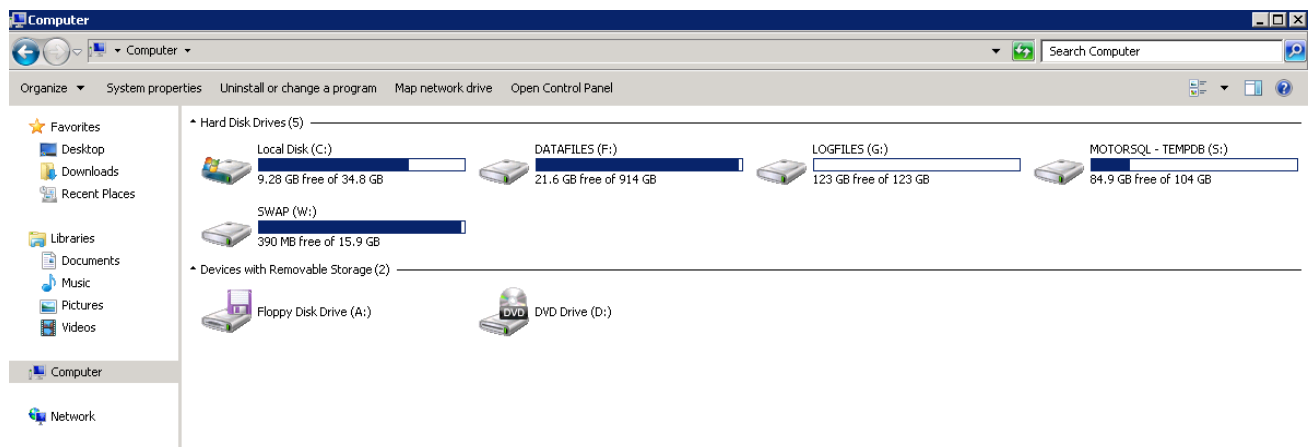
Computer

Computer

Search Computer

Organize ▼ System properties Uninstall or change a program Map network drive Open Control Panel

Favorites
Desktop
Downloads
Recent Places

Libraries
Documents
Music
Pictures
Videos

Computer

Network

Hard Disk Drives (5)

Local Disk (C:)
9.28 GB free of 34.8 GB

DATAFILES (F:)
21.6 GB free of 914 GB

LOGFILES (G:)
123 GB free of 123 GB

MOTORSQL - TEMPDB (S:)
84.9 GB free of 104 GB

SWAP (W:)
390 MB free of 15.9 GB

Devices with Removable Storage (2)

Floppy Disk Drive (A:)

DVD Drive (D:)